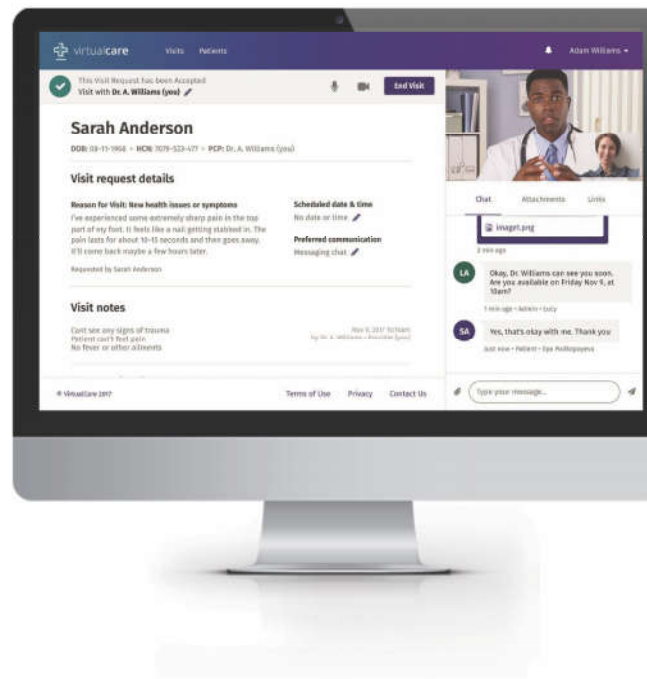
virtualcare Visits Patients

Adam Williams

This Visit Request has been Accepted
Visit with Dr. A. Williams (you)

End Visit

Sarah Anderson

DOB: 03-11-1968 • HCN: 7079-533-477 • PCP: Dr. A. Williams (you)

Visit request details

Reason for Visit: New health issues or symptoms
I've experienced some extremely sharp pain in the top part of my foot. It feels like a nail getting stabbed in. The pain lasts for about 10-15 seconds and then goes away. It'll come back maybe a few hours later.

Requested by Sarah Anderson

Scheduled date & time
No date or time

Preferred communication
Messaging chat

Visit notes

Cant see any signs of trauma
Patient can't feel pain
No fever or other ailments

Nov 9, 2017 10:16am
by Dr. A. Williams - Provider (you)

© VirtualCare 2017

Terms of Use Privacy Contact Us

Chat Attachments Links

image1.png

2 min ago

LA Okay, Dr. Williams can see you soon. Are you available on Friday Nov 9, at 10am?

1 min ago • Admin • Lucy

SA Yes, that's okay with me. Thank you

Just now • Patient • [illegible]

Type your message...